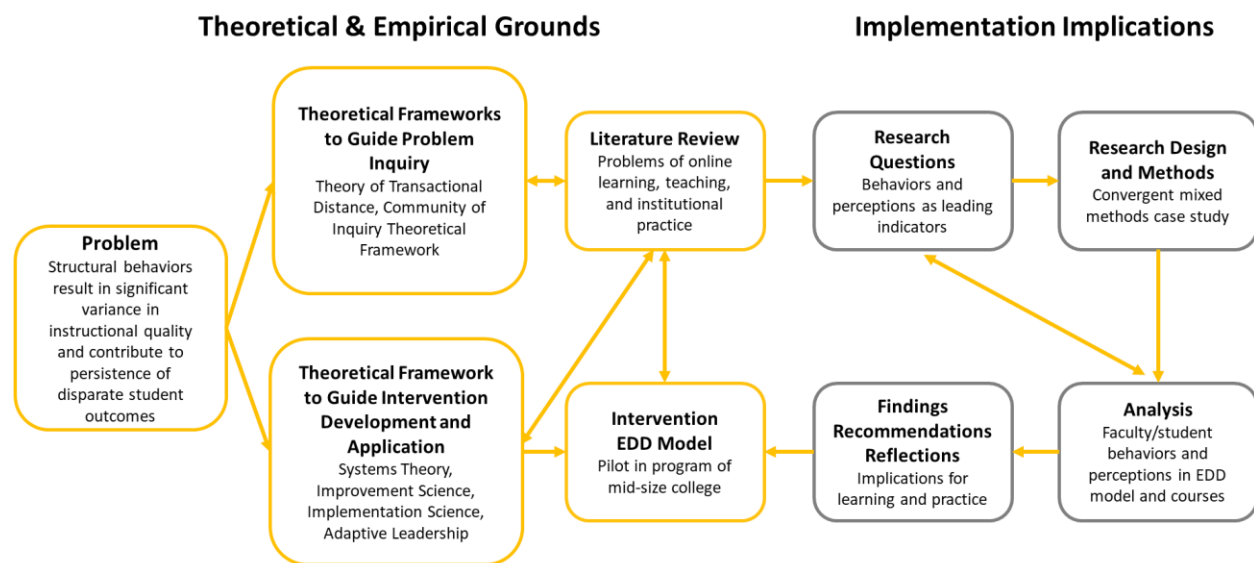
Theoretical & Empirical Grounds

Implementation Implications

Problem
Structural behaviors result in significant variance in instructional quality and contribute to persistence of disparate student outcomes

Theoretical Frameworks to Guide Problem Inquiry
Theory of Transactional Distance, Community of Inquiry Theoretical Framework

Theoretical Framework to Guide Intervention Development and Application
Systems Theory, Improvement Science, Implementation Science, Adaptive Leadership

Literature Review
Problems of online learning, teaching, and institutional practice

Intervention EDD Model
Pilot in program of mid-size college

Research Questions
Behaviors and perceptions as leading indicators

Research Design and Methods
Convergent mixed methods case study

Analysis
Faculty/student behaviors and perceptions in EDD model and courses

Findings Recommendations Reflections
Implications for learning and practice